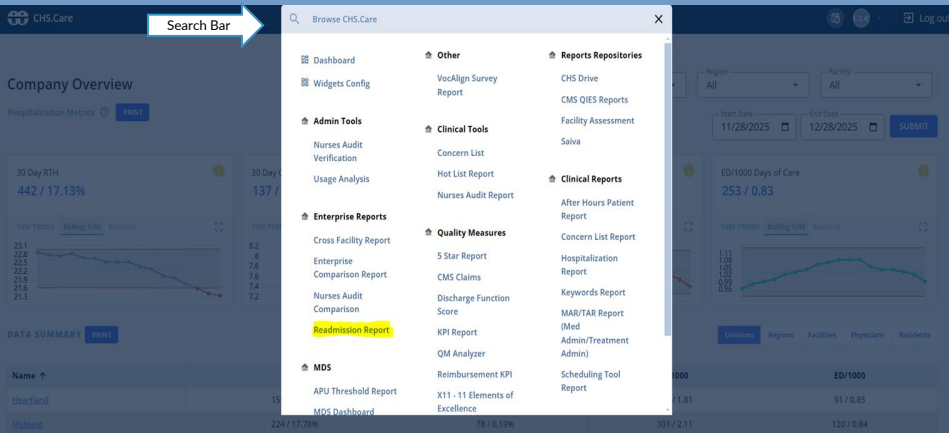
CHS.Care

Search Bar

Browse CHS.Care

Log ou

Company Overview

Hospitalization Metrics PRINT

Region All

Facility All

Start Date 11/28/2025

End Date 12/28/2025

SUBMIT

30 Day RTH

442 / 17.13%

18M TREND Rolling 12M Monthly

23.1 22.8 22.5 22.2 21.9 21.6 21.3

30 Day

137

8.2 8 7.8 7.6 7.4 7.2

ED/1000 Days of Care

253 / 0.83

18M TREND Rolling 12M Monthly

1.11 1.08 1.05 1.02 0.99 0.96

Dashboard

Widgets Config

Admin Tools

Nurses Audit Verification

Usage Analysis

Enterprise Reports

Cross Facility Report

Enterprise Comparison Report

Nurses Audit Comparison

Readmission Report

MDS

APU Threshold Report

MDS Dashboard

Other

VocAlign Survey Report

Clinical Tools

Concern List

Hot List Report

Nurses Audit Report

Quality Measures

5 Star Report

CMS Claims

Discharge Function Score

KPI Report

QM Analyzer

Reimbursement KPI

X11 - 11 Elements of Excellence

Reports Repositories

CHS Drive

CMS QIES Reports

Facility Assessment

Saiva

Clinical Reports

After Hours Patient Report

Concern List Report

Hospitalization Report

Keywords Report

MAR/TAR Report (Med Admin/Treatment Admin)

Scheduling Tool Report

DATA SUMMARY PRINT

Divisions Regions Facilities Physicians Residents

Name ↑

1000

ED/1000

Heartland

15

/ 1.81

91 / 0.85

Midwest

224 / 17.78%

78 / 6.19%

301 / 2.11

120 / 0.84